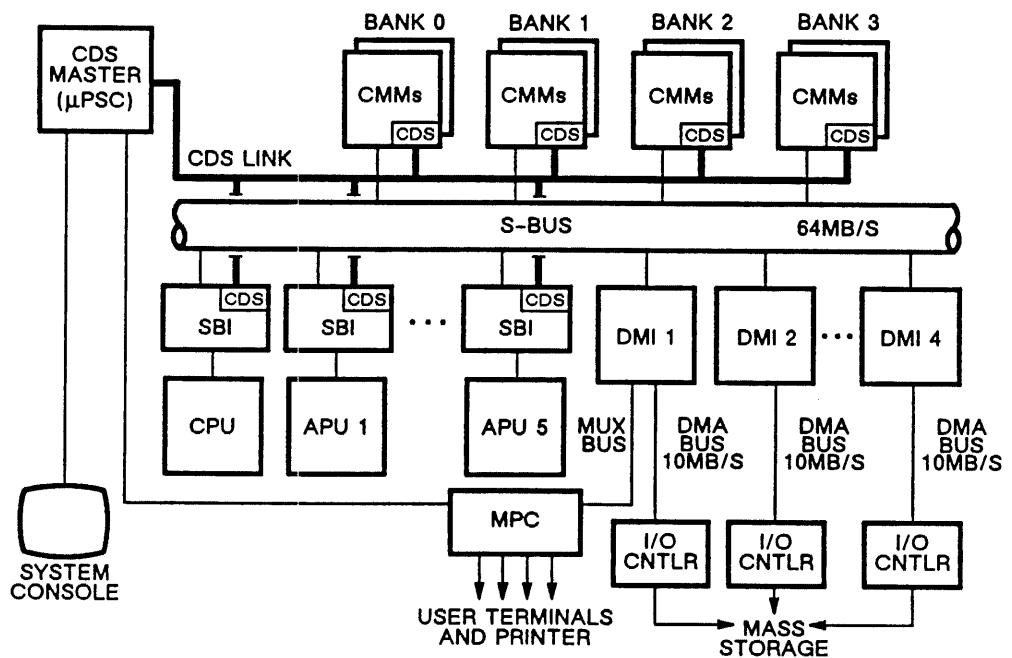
CDS MASTER ($\mu$PSC)

BANK 0
CMMs
CDS

BANK 1
CMMs
CDS

BANK 2
CMMs
CDS

BANK 3
CMMs
CDS

CDS LINK

S-BUS
64MB/S

CDS
SBI
CPU

CDS
SBI
APU 1

...

CDS
SBI
APU 5

MUX BUS

DMI 1
DMA BUS 10MB/S
I/O CNTLR

DMI 2
DMA BUS 10MB/S
I/O CNTLR

...

DMI 4
DMA BUS 10MB/S
I/O CNTLR

MPC

USER TERMINALS AND PRINTER

MASS STORAGE

SYSTEM CONSOLE